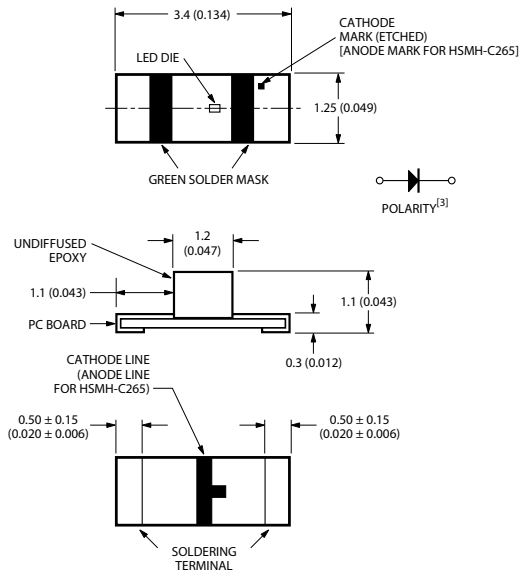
3.4 (0.134)

CATHODE MARK (ETCHED) [ANODE MARK FOR HSMH-C265]

LED DIE

1.25 (0.049)

GREEN SOLDER MASK

POLARITY$^{[3]}$

UNDIFFUSED EPOXY

1.2 (0.047)

1.1 (0.043)

1.1 (0.043)

PC BOARD

0.3 (0.012)

CATHODE LINE (ANODE LINE FOR HSMH-C265)

0.50 ± 0.15 (0.020 ± 0.006)

0.50 ± 0.15 (0.020 ± 0.006)

SOLDERING TERMINAL